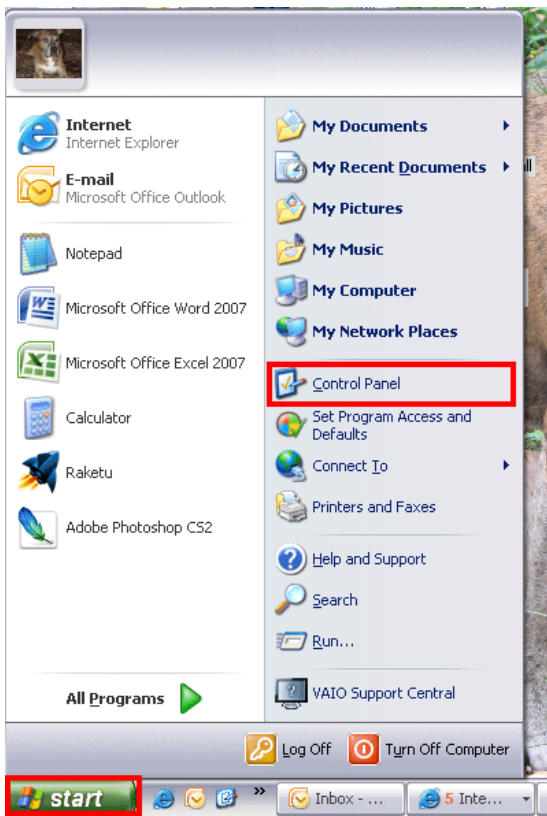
Internet
Internet Explorer

E-mail
Microsoft Office Outlook

Notepad

Microsoft Office Word 2007

Microsoft Office Excel 2007

Calculator

Raketu

Adobe Photoshop CS2

All Programs

My Documents

My Recent Documents

My Pictures

My Music

My Computer

My Network Places

Control Panel

Set Program Access and Defaults

Connect To

Printers and Faxes

Help and Support

Search

Run...

VAIO Support Central

Log Off

Turn Off Computer

start

Inbox - ...

5 Inte...